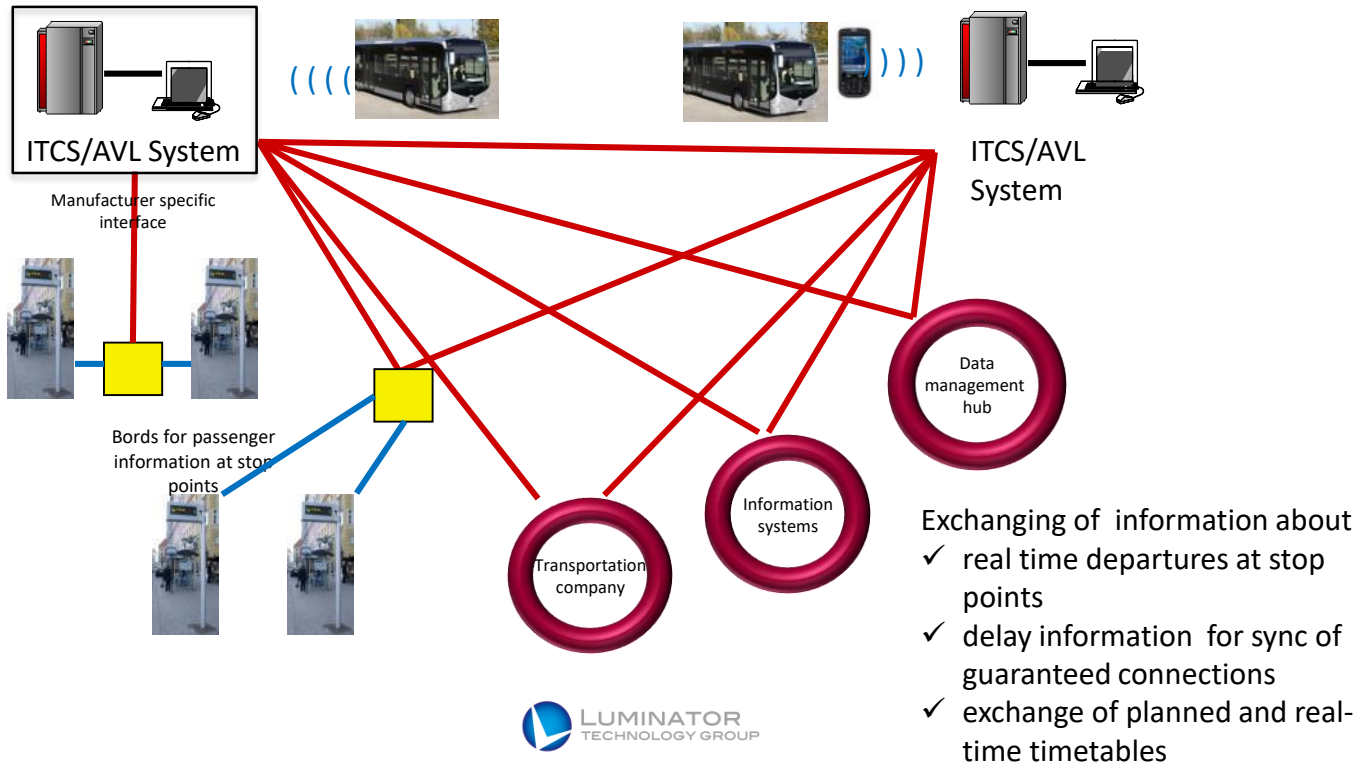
ITCS/AVL System

ITCS/AVL System

Manufacturer specific interface

Bords for passenger information at stop points

Data management hub

Information systems

Transportation company

Exchanging of information about
✓ real time departures at stop points
✓ delay information for sync of guaranteed connections
✓ exchange of planned and real-time timetables

LUMINATOR TECHNOLOGY GROUP